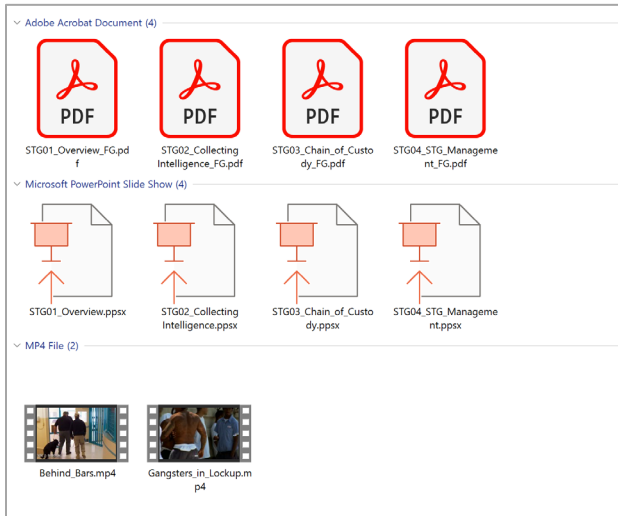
Adobe Acrobat Document (4)

PDF
STG01_Overview_FG.pdf

PDF
STG02_Collecting Intelligence_FG.pdf

PDF
STG03_Chain_of_Custody_FG.pdf

PDF
STG04_STG_Management_FG.pdf

Microsoft PowerPoint Slide Show (4)

STG01_Overview.ppsx

STG02_Collecting Intelligence.ppsx

STG03_Chain_of_Custody.ppsx

STG04_STG_Management.ppsx

MP4 File (2)

Behind_Bars.mp4

Gangsters_in_Lockup.mp4